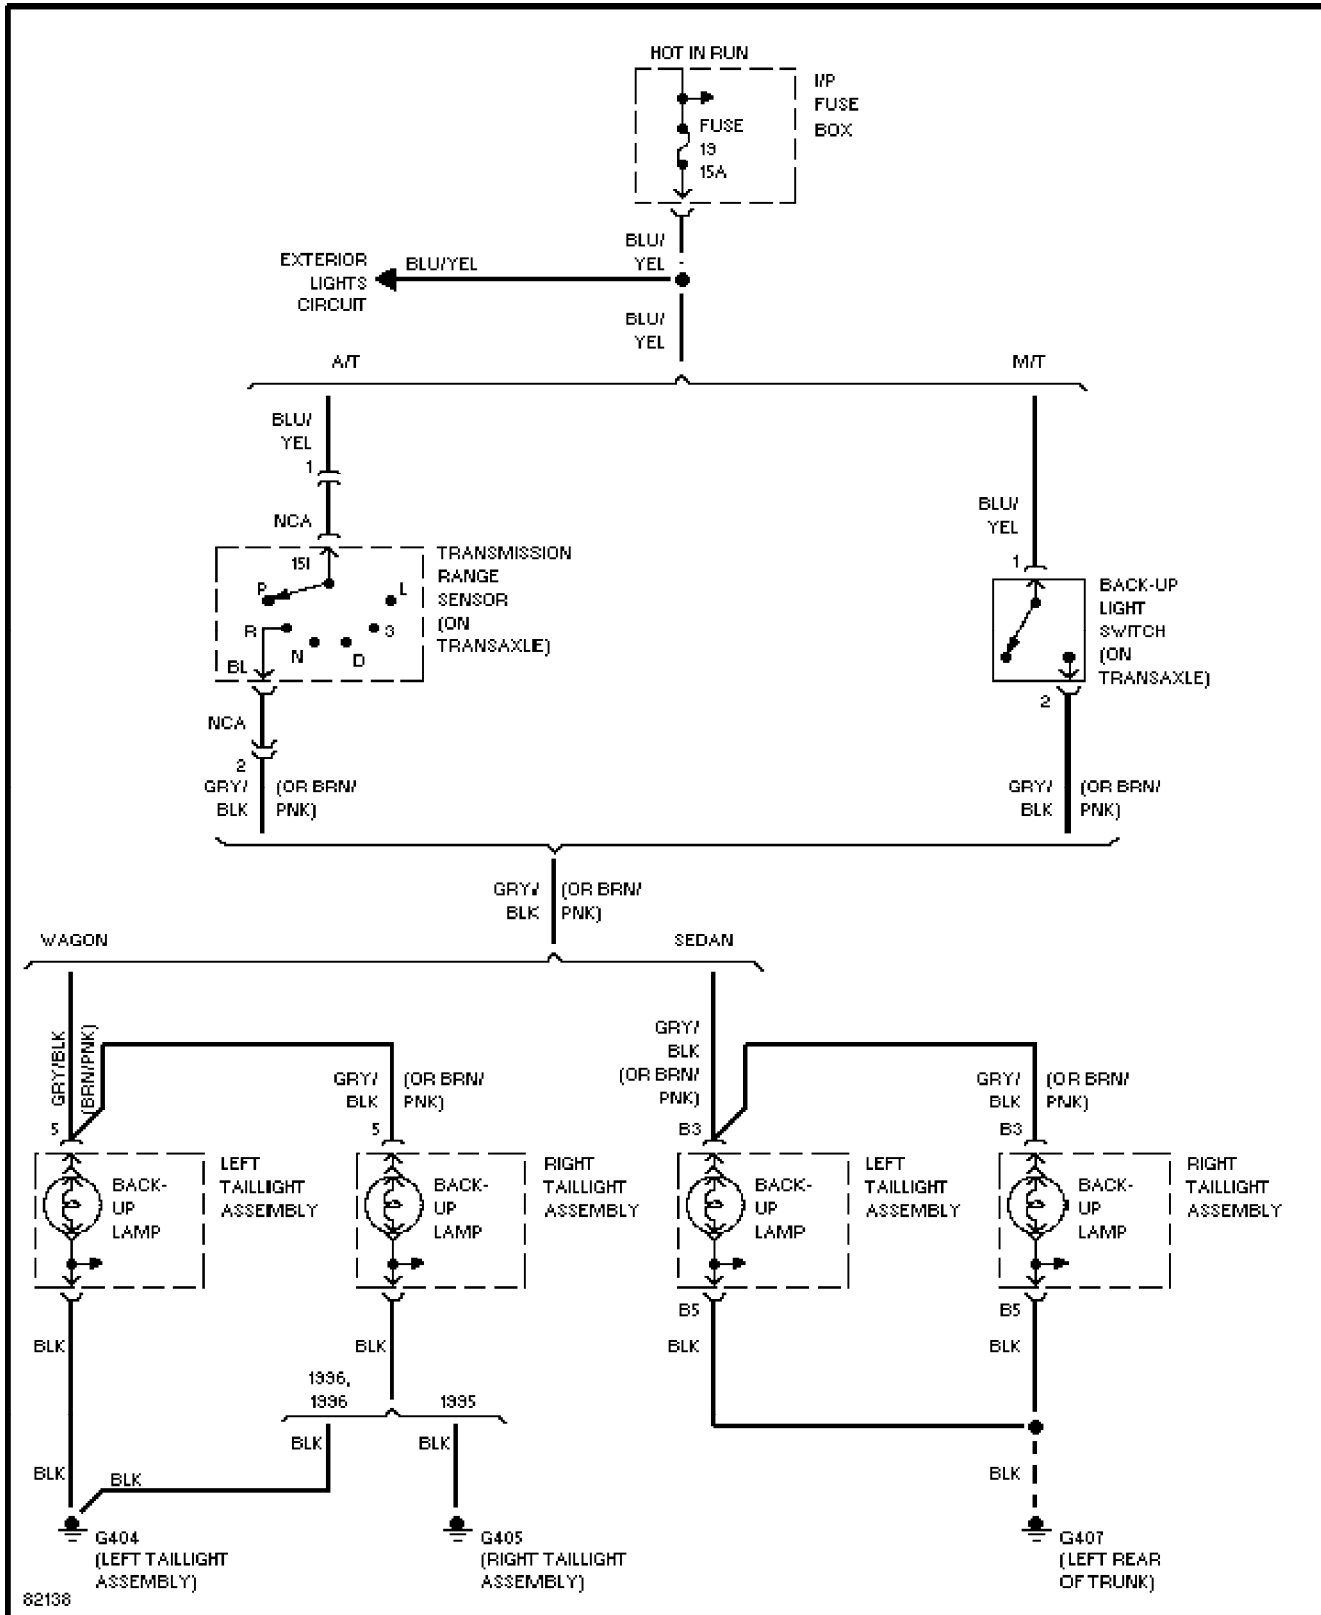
HOT IN RUN

I/P FUSE BOX

FUSE 19 15A

BLU/ YEL

EXTERIOR LIGHTS CIRCUIT

BLU/YEL

BLU/ YEL

A/T

M/T

BLU/ YEL

1

NCA

151

TRANSMISSION RANGE SENSOR (ON TRANSAXLE)

P

L

R

3

N

D

BL

NCA

2

GRY/ BLK

(OR BRN/ PNK)

BLU/ YEL

1

BACK-UP LIGHT SWITCH (ON TRANSAXLE)

2

GRY/ BLK

(OR BRN/ PNK)

GRY/ BLK

(OR BRN/ PNK)

WAGON

SEDAN

GRY/BLK

(BRN/PNK)

GRY/ BLK

(OR BRN/ PNK)

5

5

BACK-UP LAMP

LEFT TAILLIGHT ASSEMBLY

BACK-UP LAMP

RIGHT TAILLIGHT ASSEMBLY

GRY/ BLK (OR BRN/ PNK)

GRY/ BLK

(OR BRN/ PNK)

B3

B3

BACK-UP LAMP

LEFT TAILLIGHT ASSEMBLY

BACK-UP LAMP

RIGHT TAILLIGHT ASSEMBLY

BLK

BLK

1996, 1996

1995

BLK

BLK

BLK

BLK

B5

B5

BLK

BLK

BLK

G404 (LEFT TAILLIGHT ASSEMBLY)

G405 (RIGHT TAILLIGHT ASSEMBLY)

G407 (LEFT REAR OF TRUNK)

82138